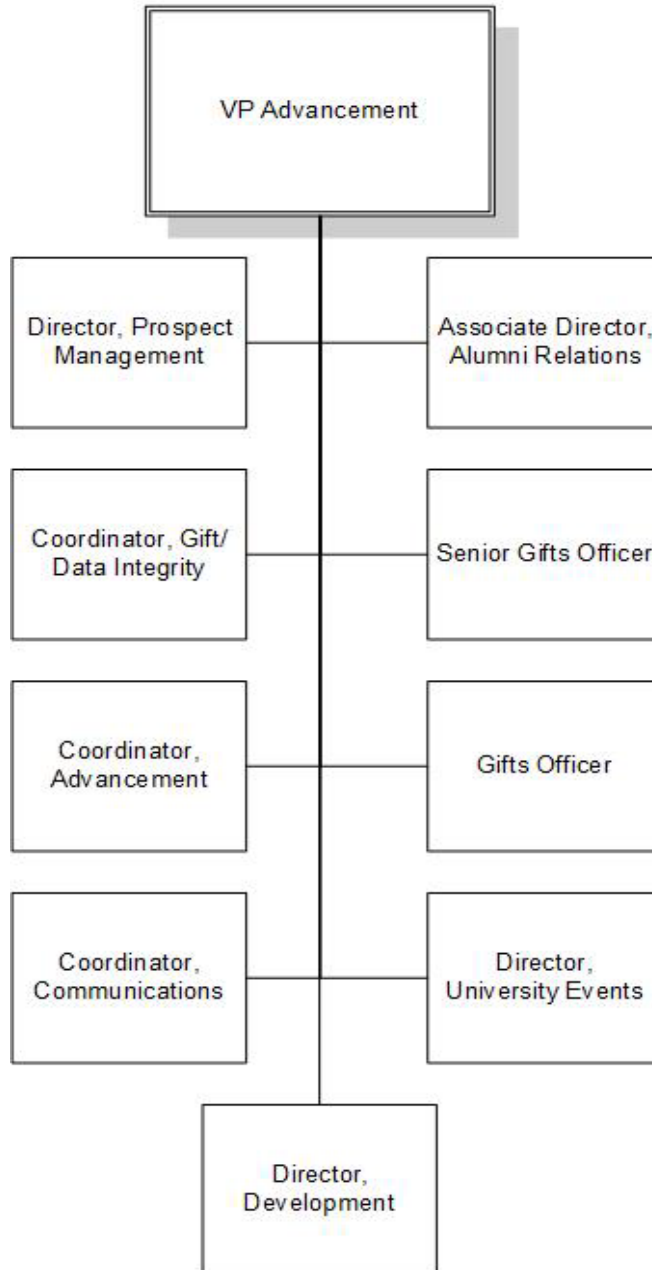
VP Advancement

Director, Prospect Management

Associate Director, Alumni Relations

Coordinator, Gift/ Data Integrity

Senior Gifts Officer

Coordinator, Advancement

Gifts Officer

Coordinator, Communications

Director, University Events

Director, Development